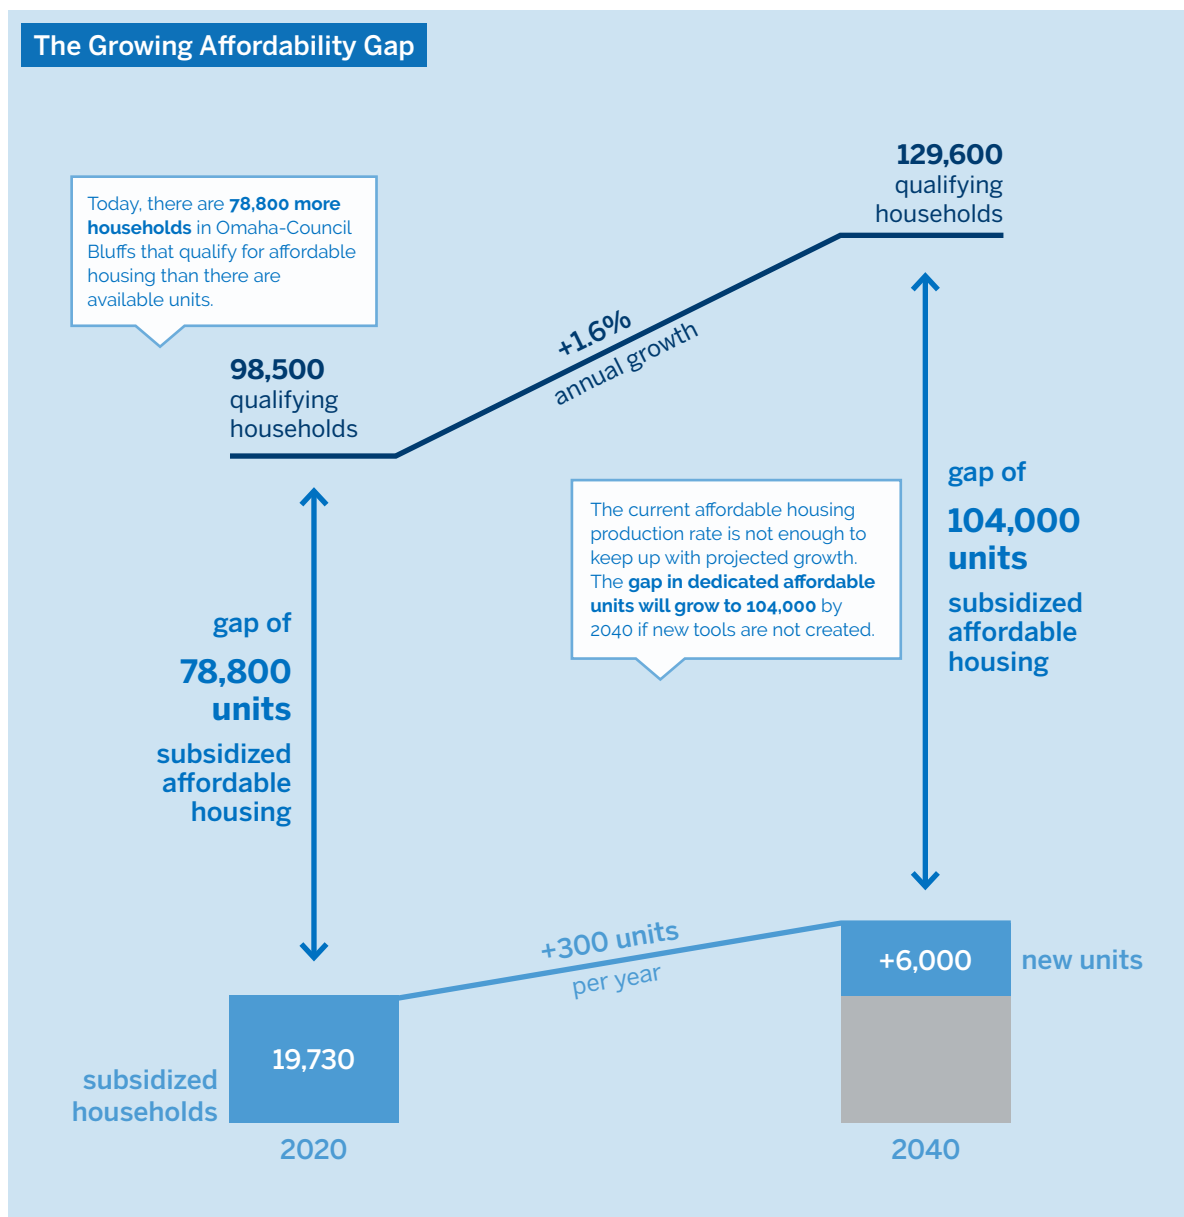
The Growing Affordability Gap

Today, there are 78,800 more households in Omaha-Council Bluffs that qualify for affordable housing than there are available units.

129,600 qualifying households

+1.6% annual growth

98,500 qualifying households

gap of 104,000 units subsidized affordable housing

The current affordable housing production rate is not enough to keep up with projected growth. The gap in dedicated affordable units will grow to 104,000 by 2040 if new tools are not created.

gap of 78,800 units subsidized affordable housing

+300 units per year

+6,000 new units

subsidized households

19,730

2020

2040